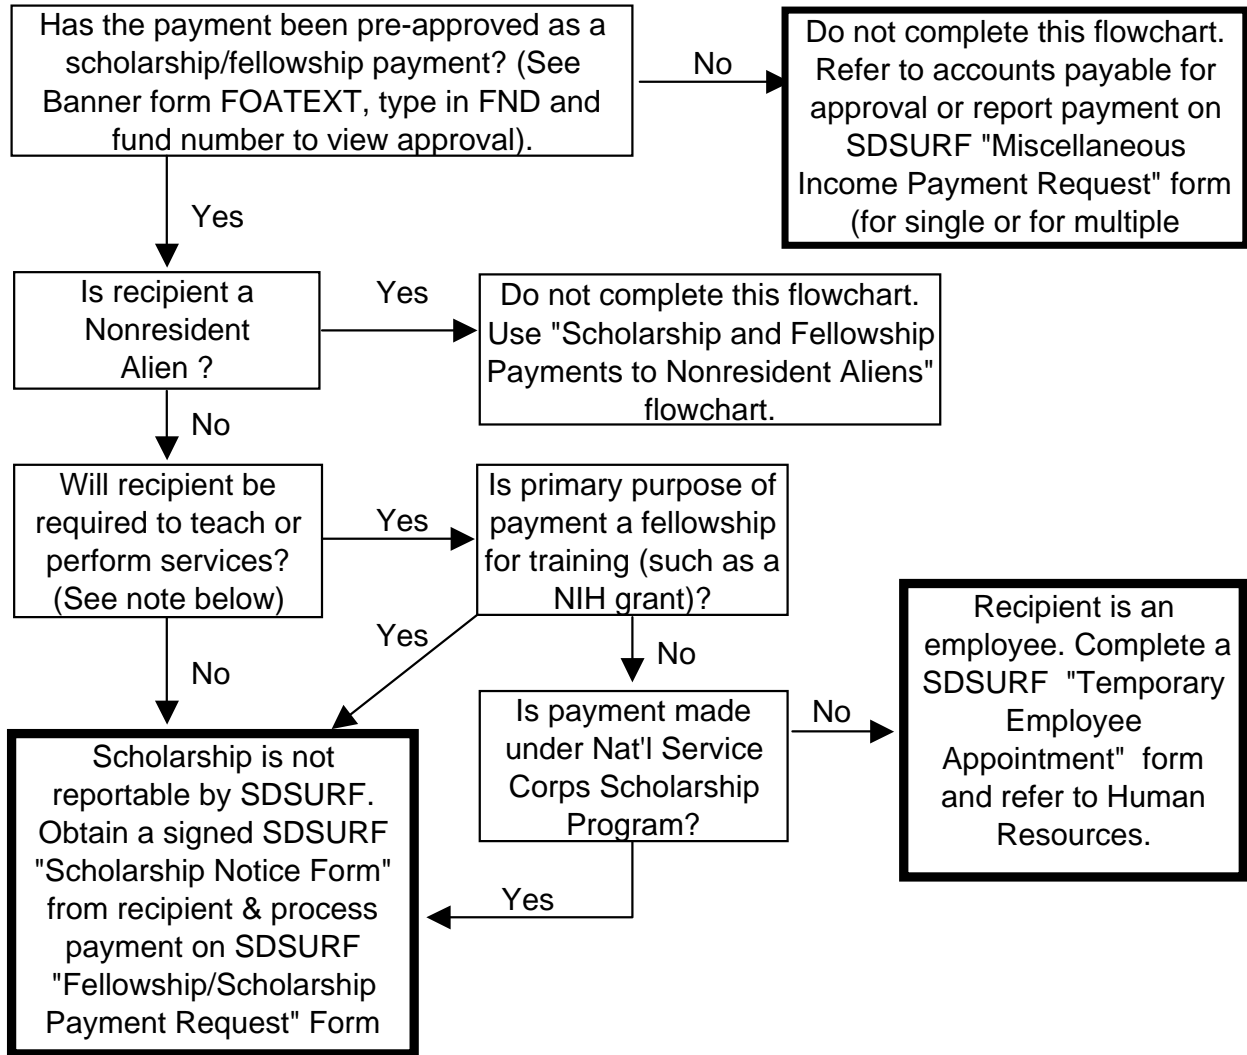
Has the payment been pre-approved as a scholarship/fellowship payment? (See Banner form FOATEXT, type in FND and fund number to view approval).

No

Do not complete this flowchart. Refer to accounts payable for approval or report payment on SDSURF "Miscellaneous Income Payment Request" form (for single or for multiple

Yes

Is recipient a Nonresident Alien ?

Yes

Do not complete this flowchart. Use "Scholarship and Fellowship Payments to Nonresident Aliens" flowchart.

No

Will recipient be required to teach or perform services? (See note below)

Yes

Is primary purpose of payment a fellowship for training (such as a NIH grant)?

Yes

No

No

Recipient is an employee. Complete a SDSURF "Temporary Employee Appointment" form and refer to Human Resources.

Is payment made under Nat'l Service Corps Scholarship Program?

No

Scholarship is not reportable by SDSURF. Obtain a signed SDSURF "Scholarship Notice Form" from recipient & process payment on SDSURF "Fellowship/Scholarship Payment Request" Form

Yes